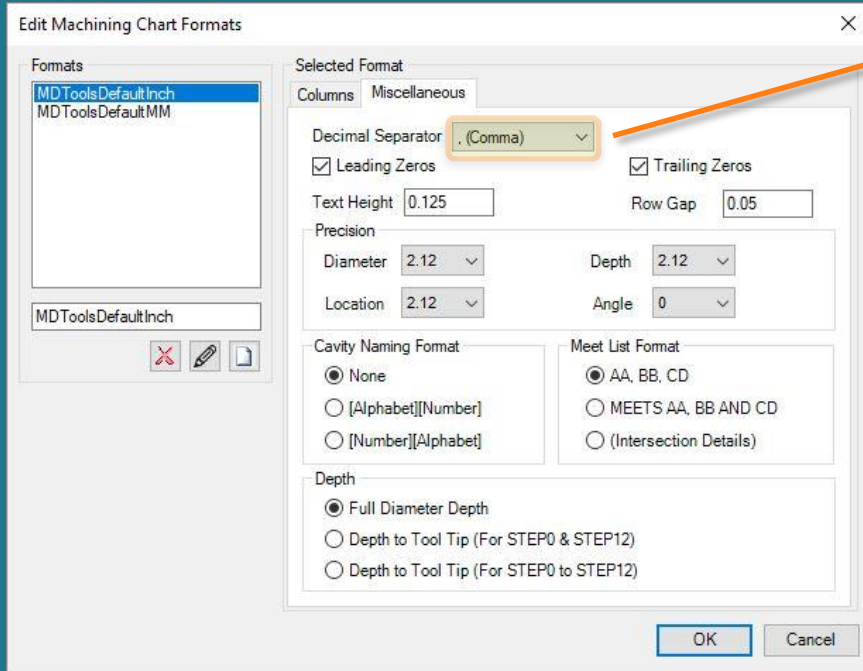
Edit Machining Chart Formats

×

Formats

MDToolsDefaultInch
MDToolsDefaultMM

MDToolsDefaultInch

Selected Format

Columns | Miscellaneous

Decimal Separator , (Comma)

☑ Leading Zeros

☑ Trailing Zeros

Text Height 0.125

Row Gap 0.05

Precision

Diameter 2.12

Depth 2.12

Location 2.12

Angle 0

Cavity Naming Format

◉ None

○ [Alphabet][Number]

○ [Number][Alphabet]

Meet List Format

◉ AA, BB, CD

○ MEETS AA, BB AND CD

○ (Intersection Details)

Depth

◉ Full Diameter Depth

○ Depth to Tool Tip (For STEP0 & STEP12)

○ Depth to Tool Tip (For STEP0 to STEP12)

OK

Cancel